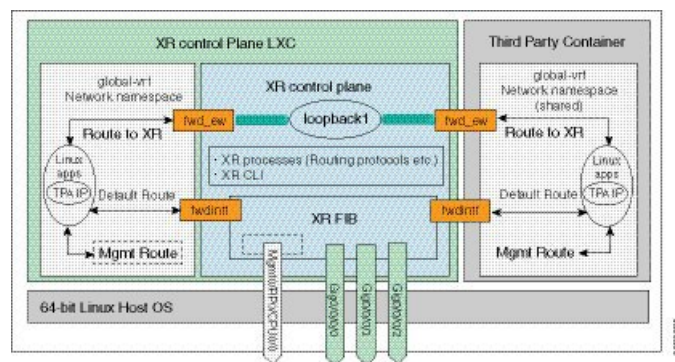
XR control Plane LXC

Third Party Container

global-vrf
Network namespace

XR control plane

global-vrf
Network namespace
(shared)

fwd_ew

loopback1

fwd_ew

Route to XR

Route to XR

Linux apps
TPA IP

· XR processes (Routing protocols etc.)
· XR CLI

Linux apps
TPA IP

Default Route

fwdintf

XR FIB

fwdintf

Default Route

Mgmt Route

Mgmt Route

64-bit Linux Host OS

MgmtRP/CPU0

Gi0/0/0/0

Gi0/0/0/1

Gi0/0/0/2